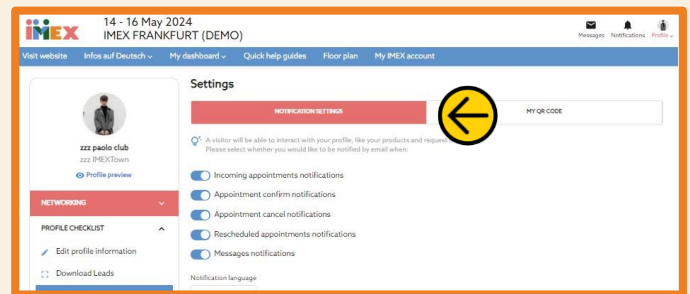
IMEX

14 - 16 May 2024
IMEX FRANKFURT (DEMO)

Messages Notifications Profile

Visit website Infos auf Deutsch My dashboard Quick help guides Floor plan My IMEX account

zzz paolo club
zzz IMEXTown
Profile preview

NETWORKING

PROFILE CHECKLIST

Edit profile information
Download Leads

Settings

NOTIFICATION SETTINGS MY QR CODE

A visitor will be able to interact with your profile, like your products and request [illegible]
Please select whether you would like to be notified by email when:

Incoming appointments notifications
Appointment confirm notifications
Appointment cancel notifications
Rescheduled appointments notifications
Messages notifications

Notification language